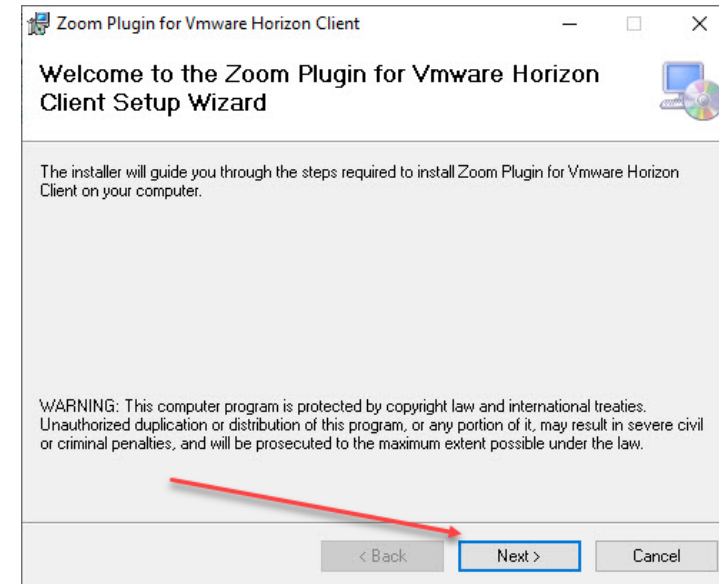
Zoom Plugin for Vmware Horizon Client

Welcome to the Zoom Plugin for Vmware Horizon Client Setup Wizard

The installer will guide you through the steps required to install Zoom Plugin for Vmware Horizon Client on your computer.

WARNING: This computer program is protected by copyright law and international treaties. Unauthorized duplication or distribution of this program, or any portion of it, may result in severe civil or criminal penalties, and will be prosecuted to the maximum extent possible under the law.

< Back
Next >
Cancel